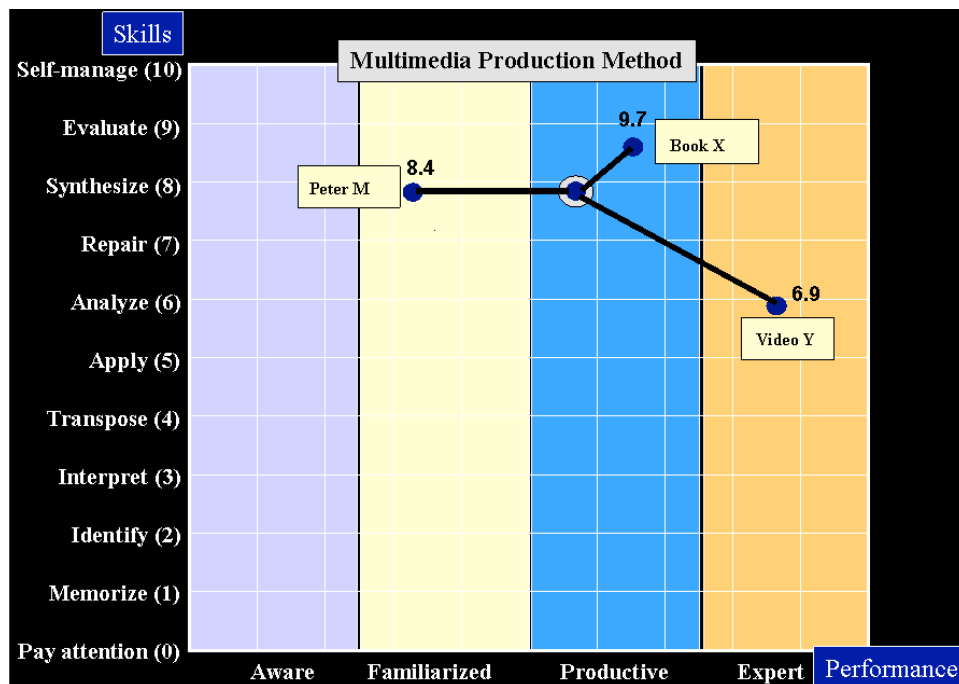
Skills

Multimedia Production Method

Self-manage (10)
Evaluate (9)
Synthesize (8)
Repair (7)
Analyze (6)
Apply (5)
Transpose (4)
Interpret (3)
Identify (2)
Memorize (1)
Pay attention (0)

9.7
Book X
8.4
Peter M
6.9
Video Y

Aware
Familiarized
Productive
Expert
Performance